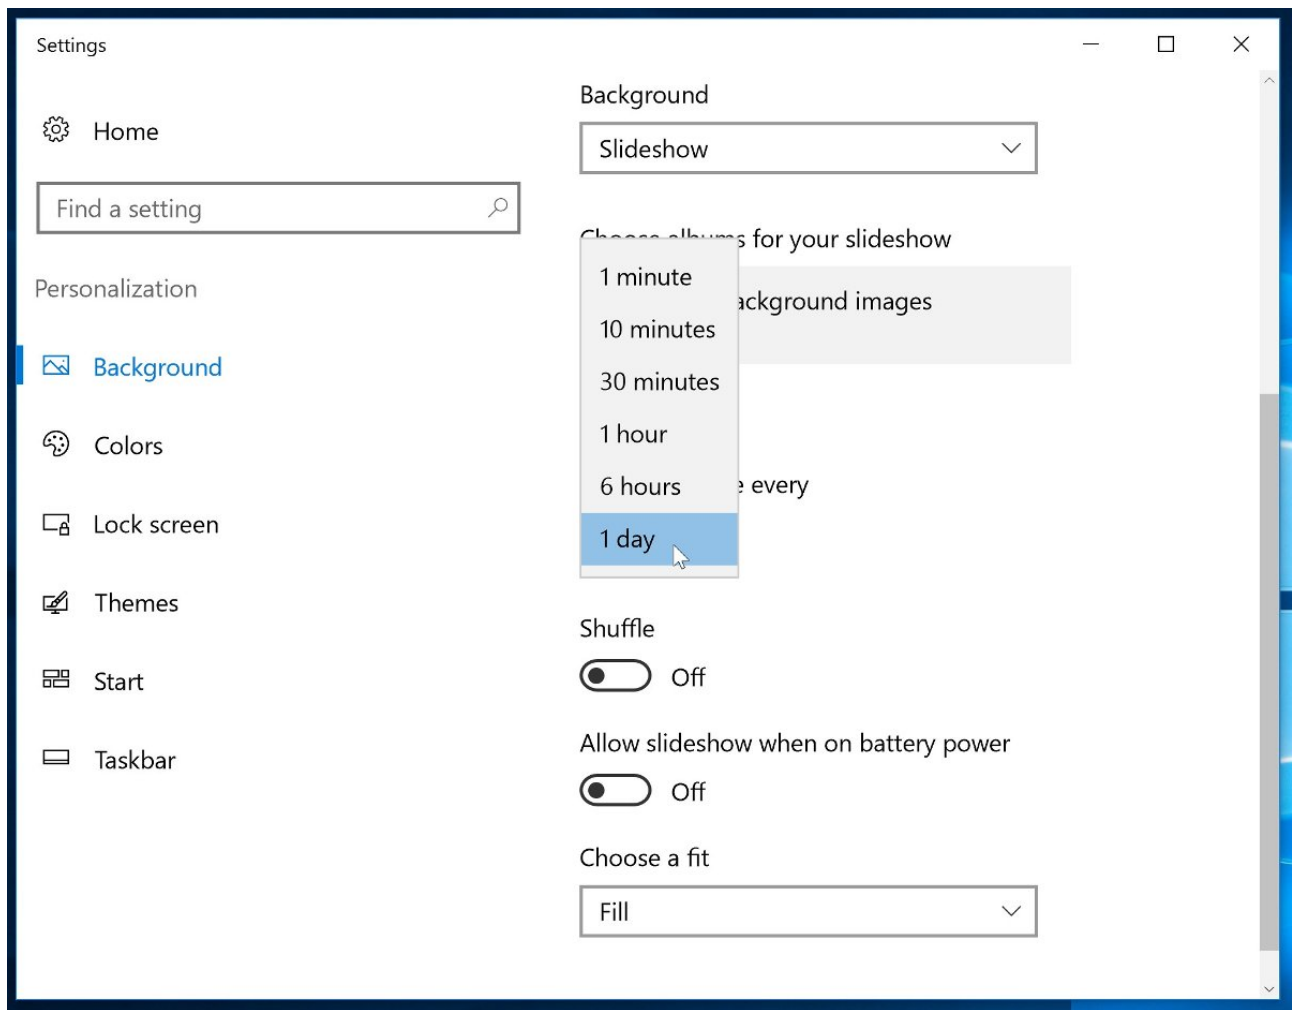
Settings

Home

Find a setting

Personalization

Background

Colors

Lock screen

Themes

Start

Taskbar

Background

Slideshow

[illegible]s for your slideshow

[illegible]ckground images

1 minute
10 minutes
30 minutes
1 hour
6 hours
1 day

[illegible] every

Shuffle

Off

Allow slideshow when on battery power

Off

Choose a fit

Fill